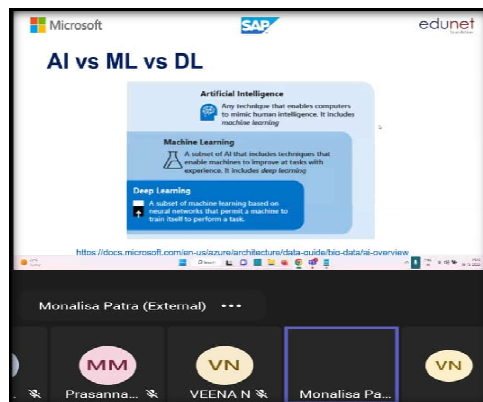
Microsoft SAP edunet

AI vs ML vs DL

Artificial Intelligence
Any technique that enables computers to mimic human intelligence. It includes machine learning

Machine Learning
A subset of AI that includes techniques that enable machines to improve at tasks with experience. It includes deep learning

Deep Learning
A subset of machine learning based on neural networks that permit a machine to train itself to perform a task.

https://docs.microsoft.com/en-us/azure/architecture/data-guide/big-data/ai-overview

Monalisa Patra (External) •••

MM
Prasanna...

VN
VEENA N

Monalisa Pa...

VN